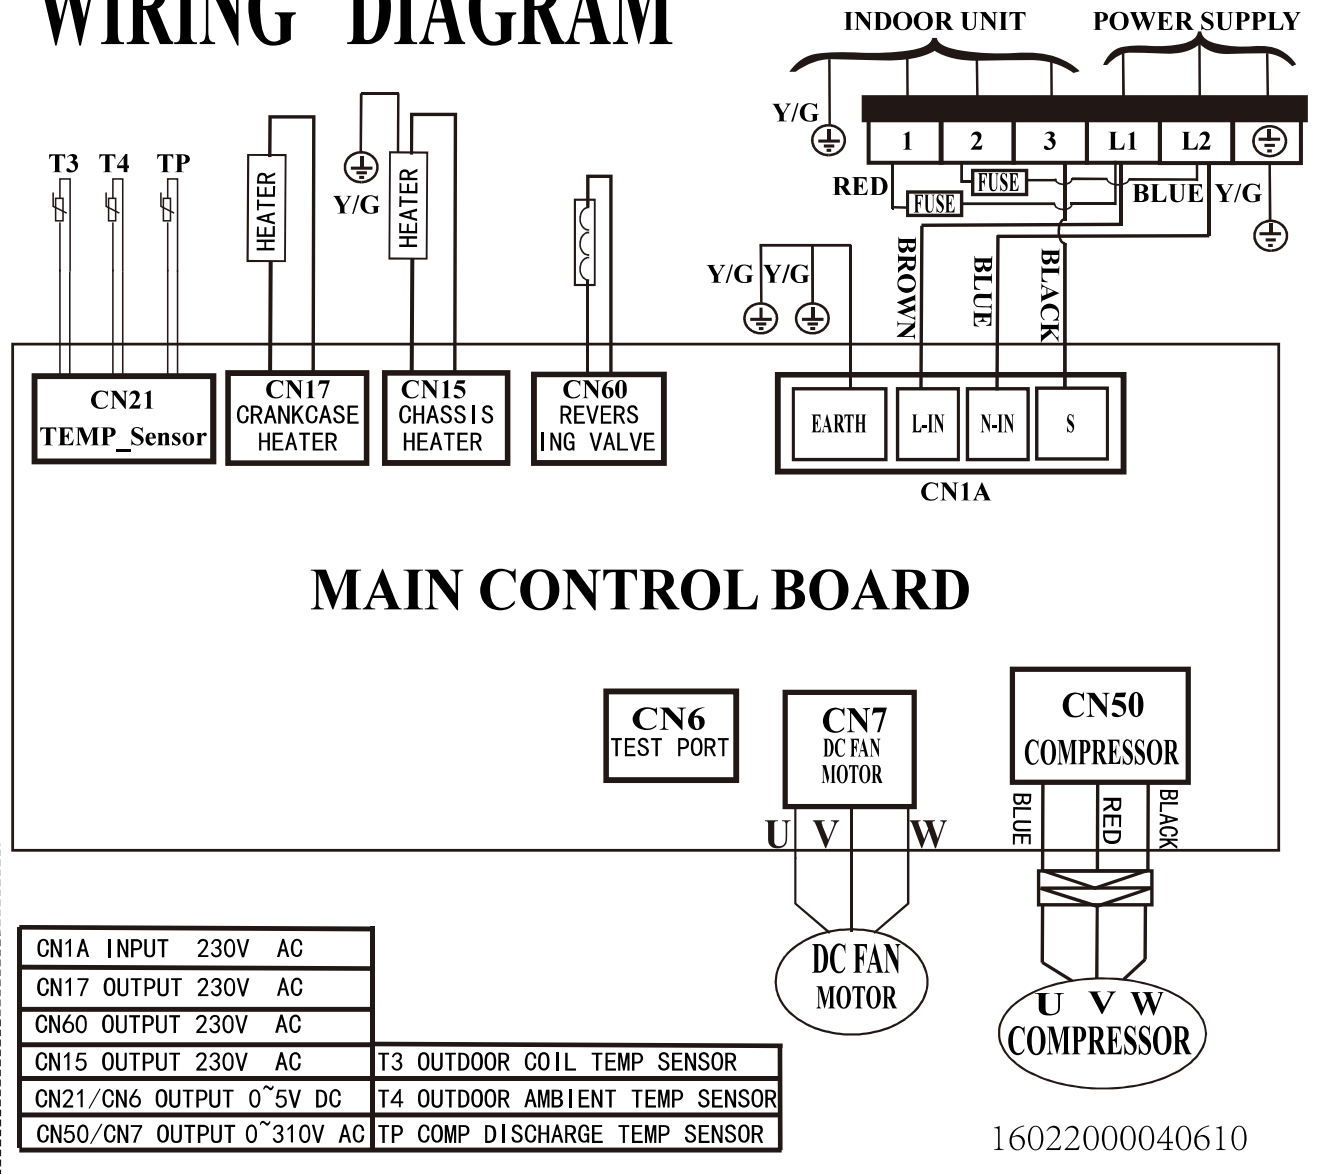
WIRING DIAGRAM

INDOOR UNIT POWER SUPPLY

Y/G

1 2 3 L1 L2

RED FUSE FUSE BLUE Y/G

T3 T4 TP

HEATER

Y/G

HEATER

Y/G Y/G

BROWN BLUE BLACK

CN21 TEMP_Sensor

CN17 CRANKCASE HEATER

CN15 CHASSIS HEATER

CN60 REVERS ING VALVE

EARTH L-IN N-IN S

CN1A

MAIN CONTROL BOARD

CN6 TEST PORT

CN7 DC FAN MOTOR

CN50 COMPRESSOR

BLUE RED BLACK

U V W

DC FAN MOTOR

U V W COMPRESSOR

| CN1A INPUT 230V AC | |
|---|---|
| CN17 OUTPUT 230V AC | |
| CN60 OUTPUT 230V AC | |
| CN15 OUTPUT 230V AC | T3 OUTDOOR COIL TEMP SENSOR |
| CN21/CN6 OUTPUT 0~5V DC | T4 OUTDOOR AMBIENT TEMP SENSOR |
| CN50/CN7 OUTPUT 0~310V AC | TP COMP DISCHARGE TEMP SENSOR |

16022000040610